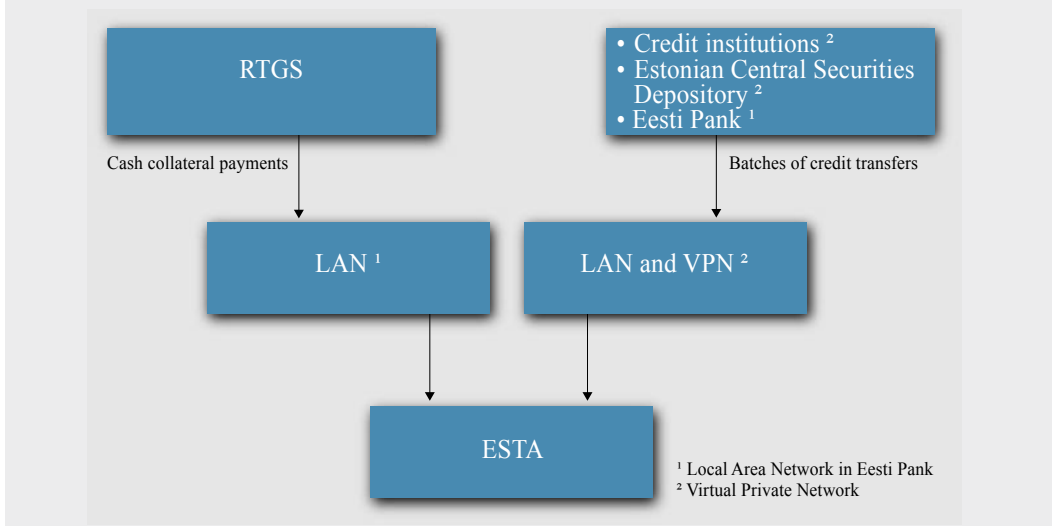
RTGS

• Credit institutions ²
• Estonian Central Securities Depository ²
• Eesti Pank ¹

Cash collateral payments

Batches of credit transfers

LAN ¹

LAN and VPN ²

ESTA

¹ Local Area Network in Eesti Pank
² Virtual Private Network